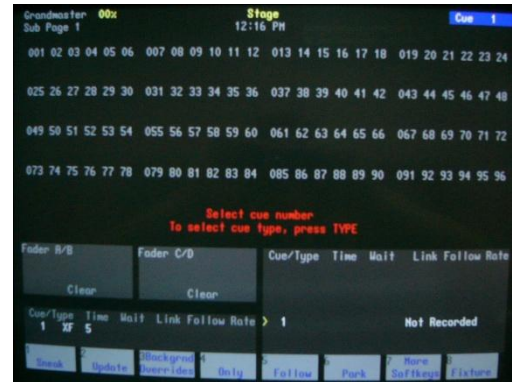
Grandmaster 00x
Sub Page 1

Stage
12:16 PM

Cue 1

001 02 03 04 05 06 007 08 09 10 11 12 013 14 15 16 17 18 019 20 21 22 23 24

025 26 27 28 29 30 031 32 33 34 35 36 037 38 39 40 41 42 043 44 45 46 47 48

049 50 51 52 53 54 055 56 57 58 59 60 061 62 63 64 65 66 067 68 69 70 71 72

073 74 75 76 77 78 079 80 81 82 83 84 085 86 87 88 89 90 091 92 93 94 95 96

Select cue number
To select cue type, press TYPE

Fader A/B
Clear

Fader C/D
Clear

Cue/Type Time Wait Link Follow Rate

> 1

Not Recorded

Cue/Type Time Wait Link Follow Rate
1 XF 5

1 Sneak
2 Update
3 Backgrnd Overrides
4 Only
5 Follow
6 Park
7 More Softkeys
8 Fixture